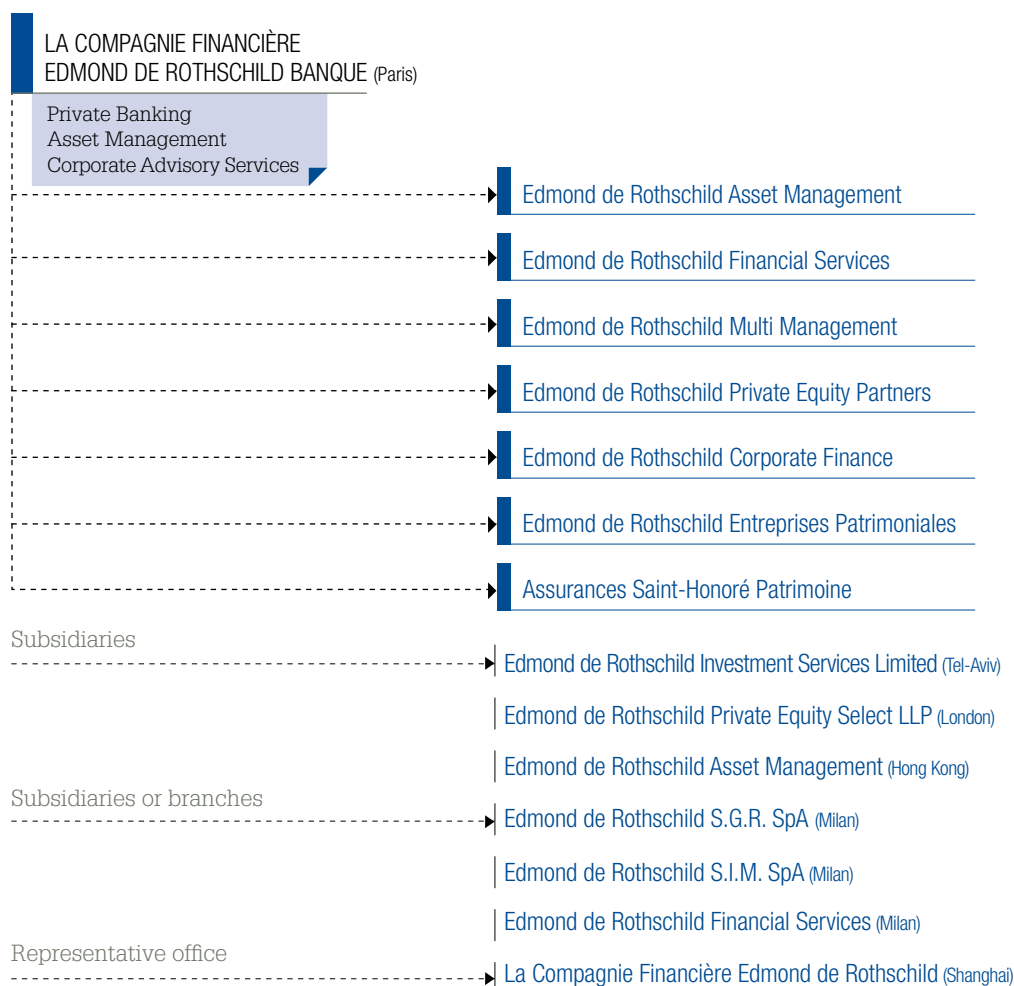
LA COMPAGNIE FINANCIÈRE
EDMOND DE ROTHSCHILD BANQUE (Paris)

Private Banking
Asset Management
Corporate Advisory Services

Edmond de Rothschild Asset Management

Edmond de Rothschild Financial Services

Edmond de Rothschild Multi Management

Edmond de Rothschild Private Equity Partners

Edmond de Rothschild Corporate Finance

Edmond de Rothschild Entreprises Patrimoniales

Assurances Saint-Honoré Patrimoine

Subsidiaries

Edmond de Rothschild Investment Services Limited (Tel-Aviv)

Edmond de Rothschild Private Equity Select LLP (London)

Edmond de Rothschild Asset Management (Hong Kong)

Subsidiaries or branches

Edmond de Rothschild S.G.R. SpA (Milan)

Edmond de Rothschild S.I.M. SpA (Milan)

Edmond de Rothschild Financial Services (Milan)

Representative office

La Compagnie Financière Edmond de Rothschild (Shanghai)